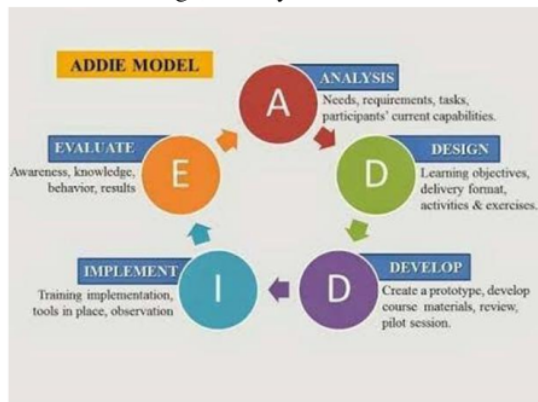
ADDIE MODEL

A
ANALYSIS
Needs, requirements, tasks, participants' current capabilities.

D
DESIGN
Learning objectives, delivery format, activities & exercises.

D
DEVELOP
Create a prototype, develop course materials, review, pilot session.

I
IMPLEMENT
Training implementation, tools in place, observation

E
EVALUATE
Awareness, knowledge, behavior, results